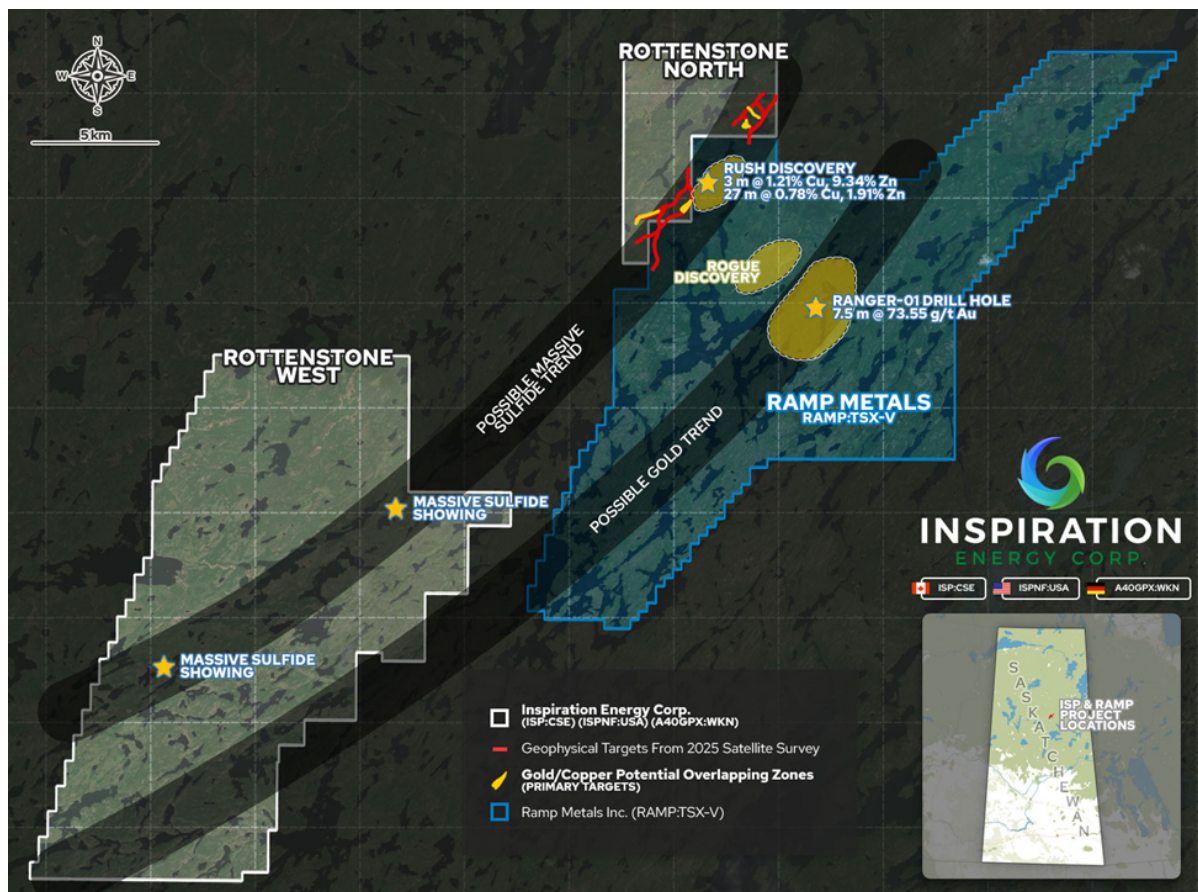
N
W E
S
5km

ROTTENSTONE NORTH

RUSH DISCOVERY
3 m @ 1.21% Cu, 9.34% Zn
27 m @ 0.78% Cu, 1.91% Zn

ROGUE DISCOVERY

RANGER-01 DRILL HOLE
7.5 m @ 73.55 g/t Au

ROTTENSTONE WEST

POSSIBLE MASSIVE SULFIDE TREND

POSSIBLE GOLD TREND

RAMP METALS
RAMP:TSX-V

MASSIVE SULFIDE SHOWING

MASSIVE SULFIDE SHOWING

INSPIRATION
ENERGY CORP.

ISP:CSE
ISPNF:USA
A40GPX:WKN

SASKATCHEWAN
ISP & RAMP PROJECT LOCATIONS

Inspiration Energy Corp.
(ISP:CSE) (ISPNF:USA) (A40GPX:WKN)
Geophysical Targets From 2025 Satellite Survey
Gold/Copper Potential Overlapping Zones
(PRIMARY TARGETS)
Ramp Metals Inc. (RAMP:TSX-V)